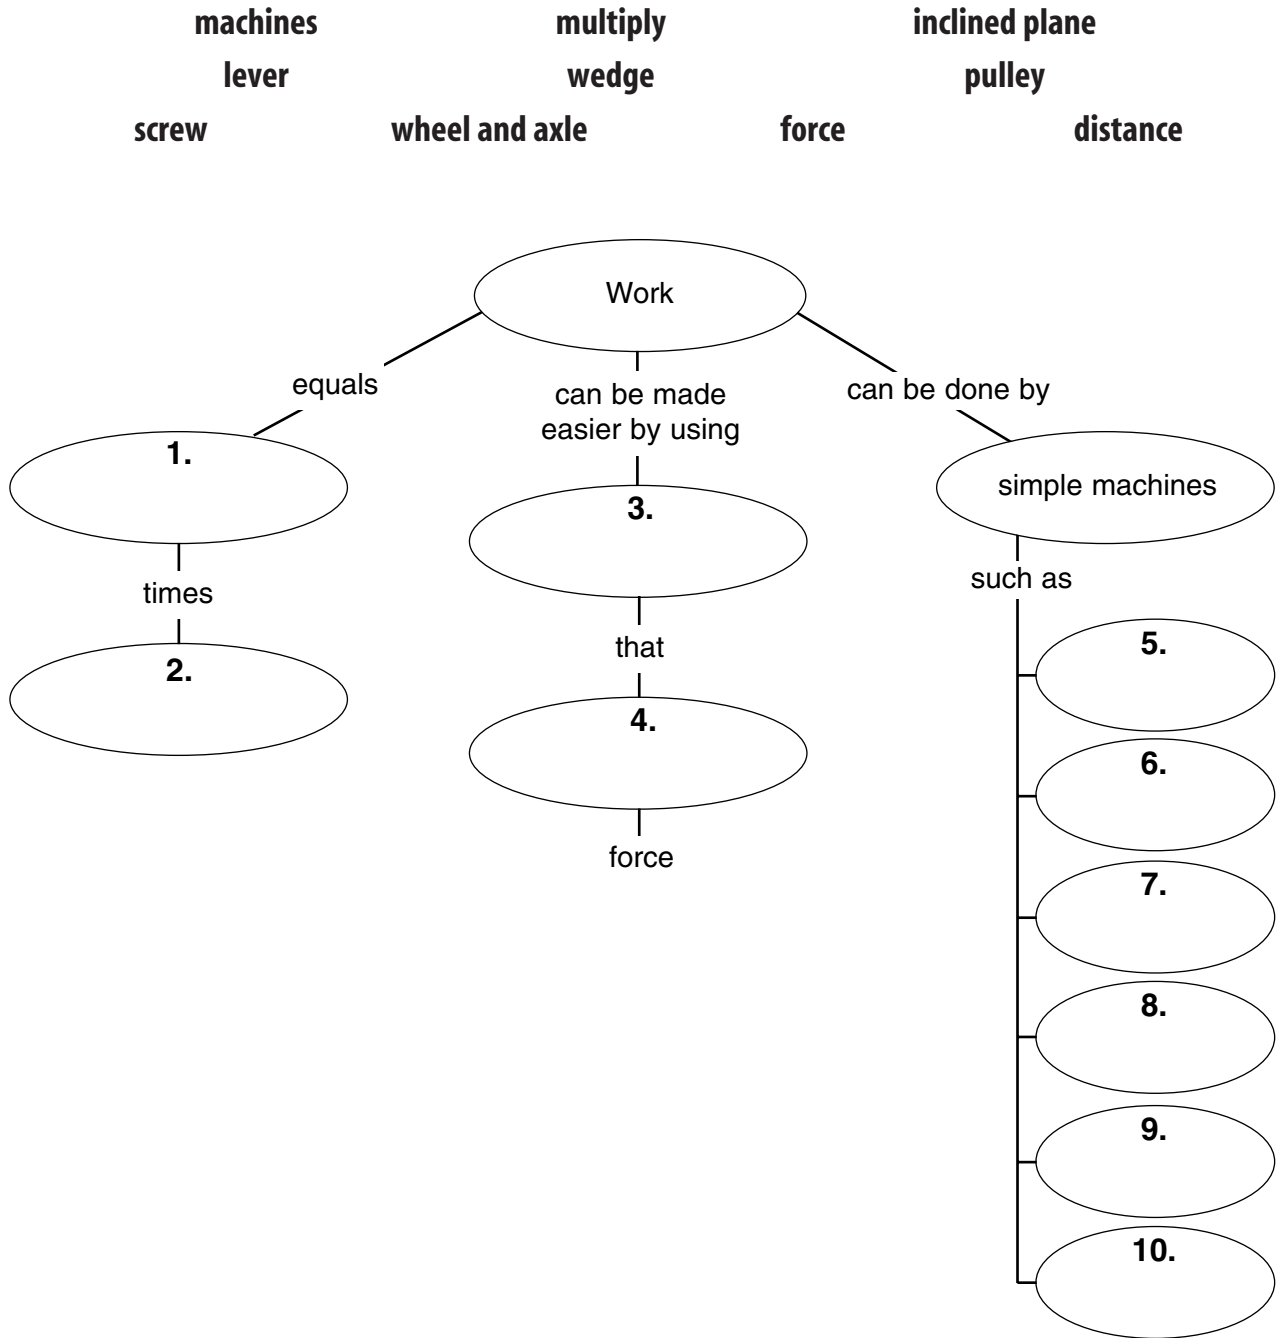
machines multiply inclined plane
lever wedge pulley
screw wheel and axle force distance

Work

equals

1.

times

2.

can be made easier by using

3.

that

4.

force

can be done by

simple machines

such as

5.

6.

7.

8.

9.

10.